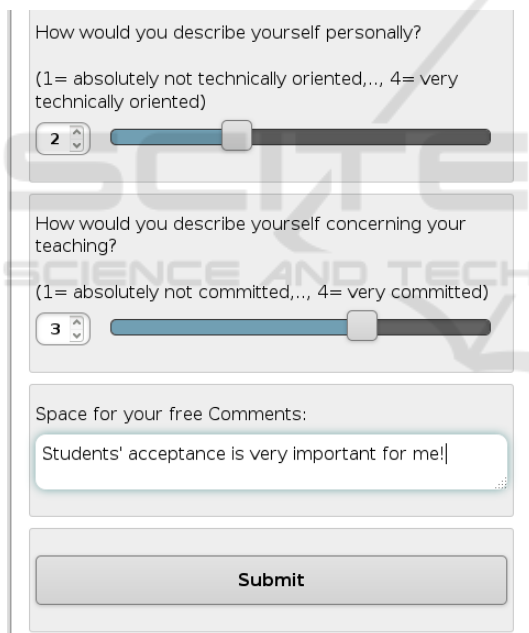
How would you describe yourself personally?

(1= absolutely not technically oriented,.., 4= very technically oriented)

2

SCITE

How would you describe yourself concerning your teaching?

SCIENCE AND TECH

(1= absolutely not committed,.., 4= very committed)

3

Space for your free Comments:

Students' acceptance is very important for me!

Submit